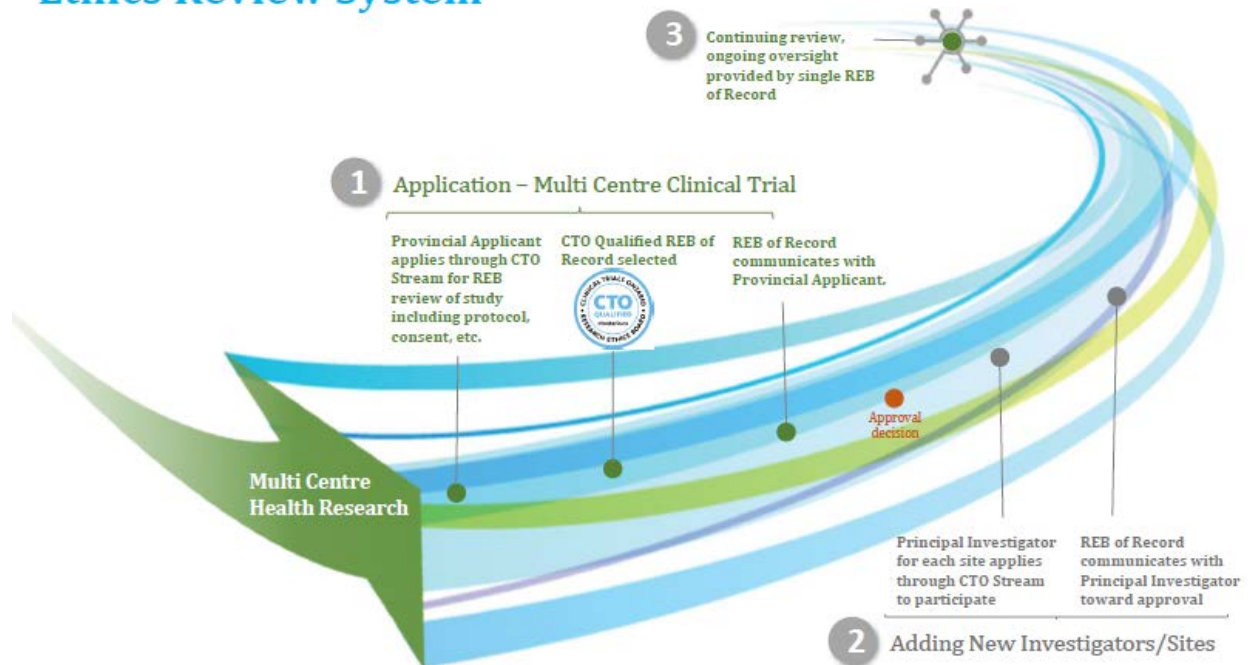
Ethics Review System

3 Continuing review, ongoing oversight provided by single REB of Record

1 Application – Multi Centre Clinical Trial

Provincial Applicant applies through CTO Stream for REB review of study including protocol, consent, etc.

CTO Qualified REB of Record selected

CLINICAL TRIALS ONTARIO CTO QUALIFIED RESEARCH ETHICS BOARD

REB of Record communicates with Provincial Applicant.

Approval decision

Multi Centre Health Research

Principal Investigator for each site applies through CTO Stream to participate

REB of Record communicates with Principal Investigator toward approval

2 Adding New Investigators/Sites